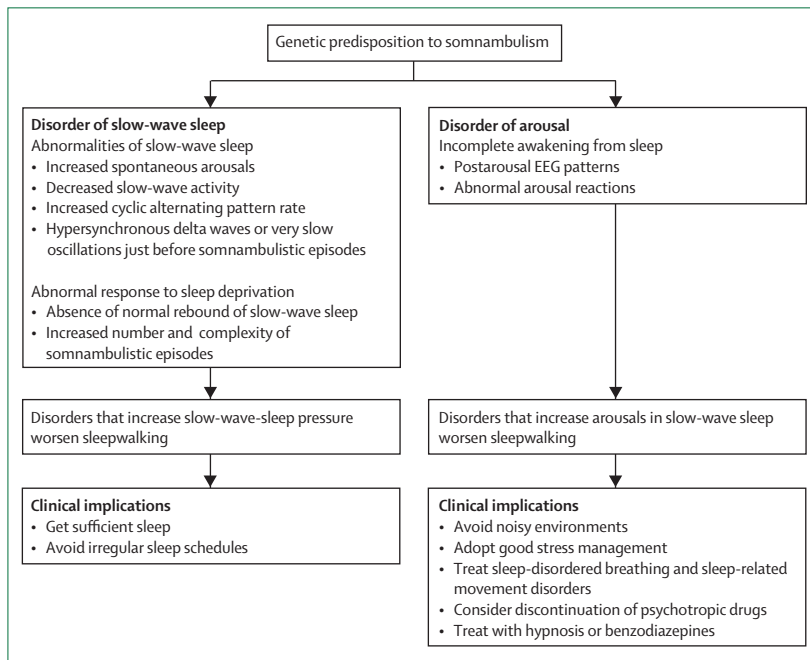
Genetic predisposition to somnambulism

**Disorder of slow-wave sleep**
Abnormalities of slow-wave sleep
• Increased spontaneous arousals
• Decreased slow-wave activity
• Increased cyclic alternating pattern rate
• Hypersynchronous delta waves or very slow oscillations just before somnambulistic episodes

Abnormal response to sleep deprivation
• Absence of normal rebound of slow-wave sleep
• Increased number and complexity of somnambulistic episodes

Disorders that increase slow-wave-sleep pressure worsen sleepwalking

**Clinical implications**
• Get sufficient sleep
• Avoid irregular sleep schedules

**Disorder of arousal**
Incomplete awakening from sleep
• Postarousal EEG patterns
• Abnormal arousal reactions

Disorders that increase arousals in slow-wave sleep worsen sleepwalking

**Clinical implications**
• Avoid noisy environments
• Adopt good stress management
• Treat sleep-disordered breathing and sleep-related movement disorders
• Consider discontinuation of psychotropic drugs
• Treat with hypnosis or benzodiazepines